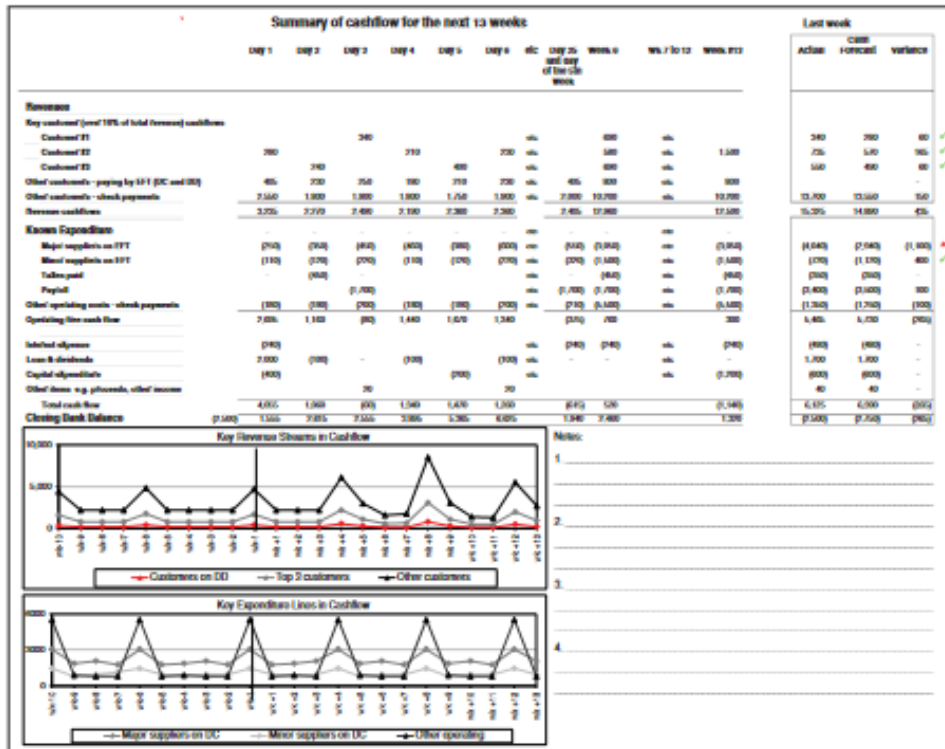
Summary of cashflow for the next 13 weeks

Last week

| | Day 1 | Day 2 | Day 3 | Day 4 | Day 5 | Day 6 | etc | Day 26 and day of the 4th week | Week 6 | Wk 7 to 12 | Week 813 | Actual | Cash Forecast | Variance |
|---|---|---|---|---|---|---|---|---|---|---|---|---|---|---|
| Revenue | | | | | | | | | | | | | | |
| Key customers (over 10% of total Revenue) cashflows | | | | | | | | | | | | | | |
| Customer #1 | | | 340 | | | | etc | | 600 | etc | | 340 | 280 | 60 |
| Customer #2 | 280 | | | | 210 | | 230 | etc | 500 | etc | 1,500 | 735 | 570 | 165 |
| Customer #3 | | 310 | | | | 400 | | etc | 600 | etc | | 550 | 400 | 150 |
| Other customers - paying by EFT (DC and DD) | 495 | 230 | 250 | 190 | 210 | 230 | etc | 495 | 800 | etc | 800 | | | - |
| Other customers - check payments | 2,550 | 1,900 | 1,900 | 1,900 | 1,750 | 1,900 | etc | 2,000 | 10,700 | etc | 10,700 | 13,700 | 13,550 | 150 |
| Revenue cashflows | 3,325 | 2,370 | 2,490 | 2,190 | 2,360 | 2,360 | | 2,495 | 17,900 | | 17,500 | 15,325 | 14,800 | 425 |
| Known Expenditure | | | | | | | | | | | | | | |
| Major suppliers on EFT | (250) | (250) | (450) | (400) | (300) | (600) | etc | (500) | (1,950) | etc | (1,950) | (4,040) | (2,940) | (1,100) |
| Minor suppliers on EFT | (110) | (270) | (270) | (110) | (270) | (270) | etc | (270) | (1,500) | etc | (1,500) | (770) | (1,170) | 400 |
| Taxes paid | | (450) | | | | | etc | | (450) | etc | (450) | (350) | (350) | - |
| Payroll | | | (1,700) | | | | etc | (1,700) | (1,700) | etc | (1,700) | (3,400) | (3,600) | 300 |
| Other operating costs - check payments | (180) | (180) | (500) | (180) | (180) | (300) | etc | (310) | (6,500) | etc | (6,500) | (1,350) | (1,250) | (100) |
| Operating flow cash flow | 2,835 | 1,160 | (80) | 1,440 | 1,670 | 1,340 | | (335) | 700 | | 300 | 5,405 | 5,750 | (765) |
| Interest expense | (240) | | | | | | etc | (240) | (240) | etc | (240) | (480) | (480) | - |
| Loan & dividends | 2,000 | (100) | - | (100) | | (100) | etc | - | - | etc | - | 1,700 | 1,900 | - |
| Capital expenditure | (400) | | | | (200) | | etc | | | etc | (1,200) | (600) | (600) | - |
| Other items - e.g. proceeds, other income | | | 20 | | | 20 | | | | | | 40 | 40 | - |
| Total cash flow | 4,035 | 1,060 | (60) | 1,340 | 1,470 | 1,260 | | (615) | 520 | | (1,140) | 6,175 | 6,500 | (325) |
| Closing Bank Balance (7,500) | 1,555 | 2,615 | 2,555 | 3,895 | 5,365 | 6,625 | | 1,940 | 2,460 | | 1,320 | (7,500) | (7,750) | (165) |

Key Revenue Streams in Cashflow

10,000
5,000
0

Customers on DD — Top 3 customers — Other customers

Key Expenditure Lines in Cashflow

Major suppliers on DC — Minor suppliers on DC — Other operating

Notes:

1.

2.

3.

4.